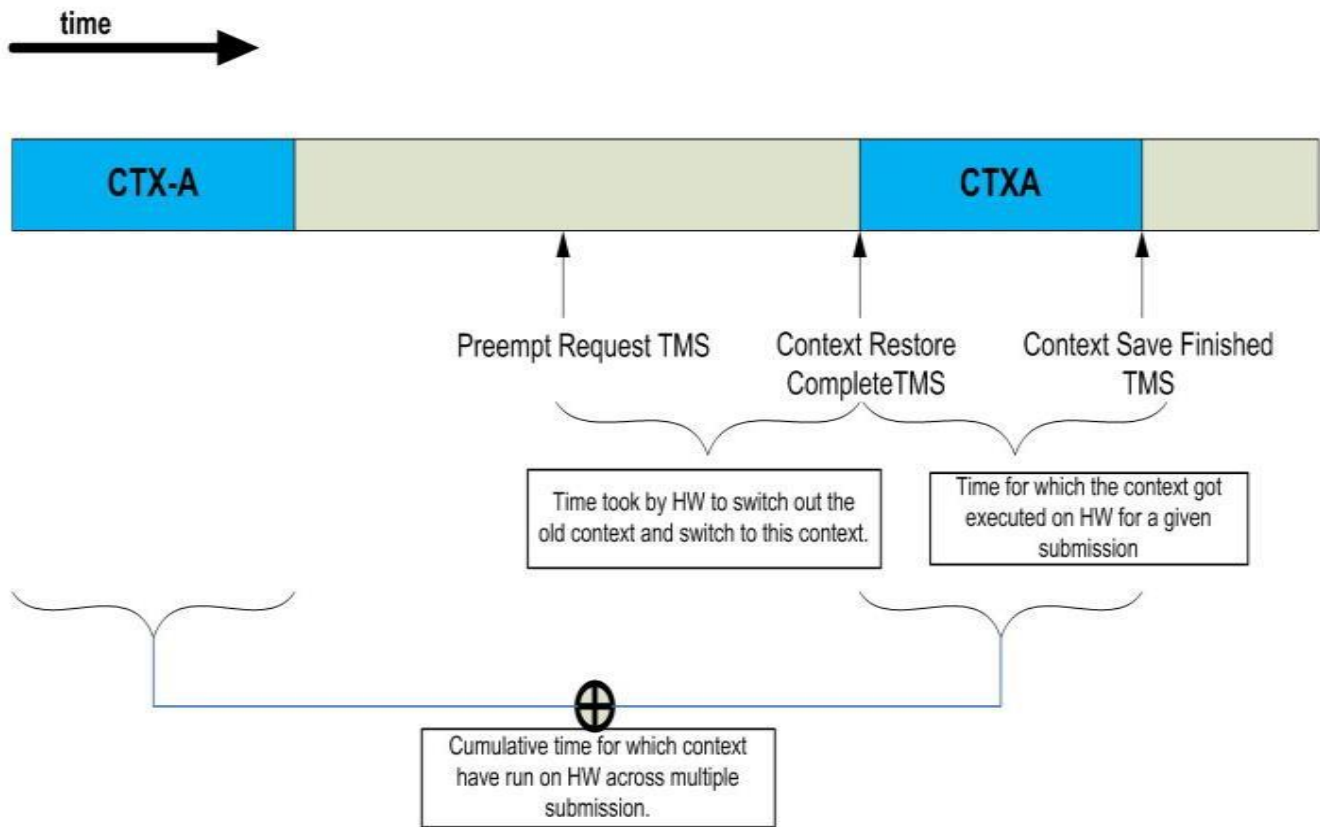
time

CTX-A

CTXA

Preempt Request TMS

Context Restore CompleteTMS

Context Save Finished TMS

Time took by HW to switch out the old context and switch to this context.

Time for which the context got executed on HW for a given submission

Cumulative time for which context have run on HW across multiple submission.